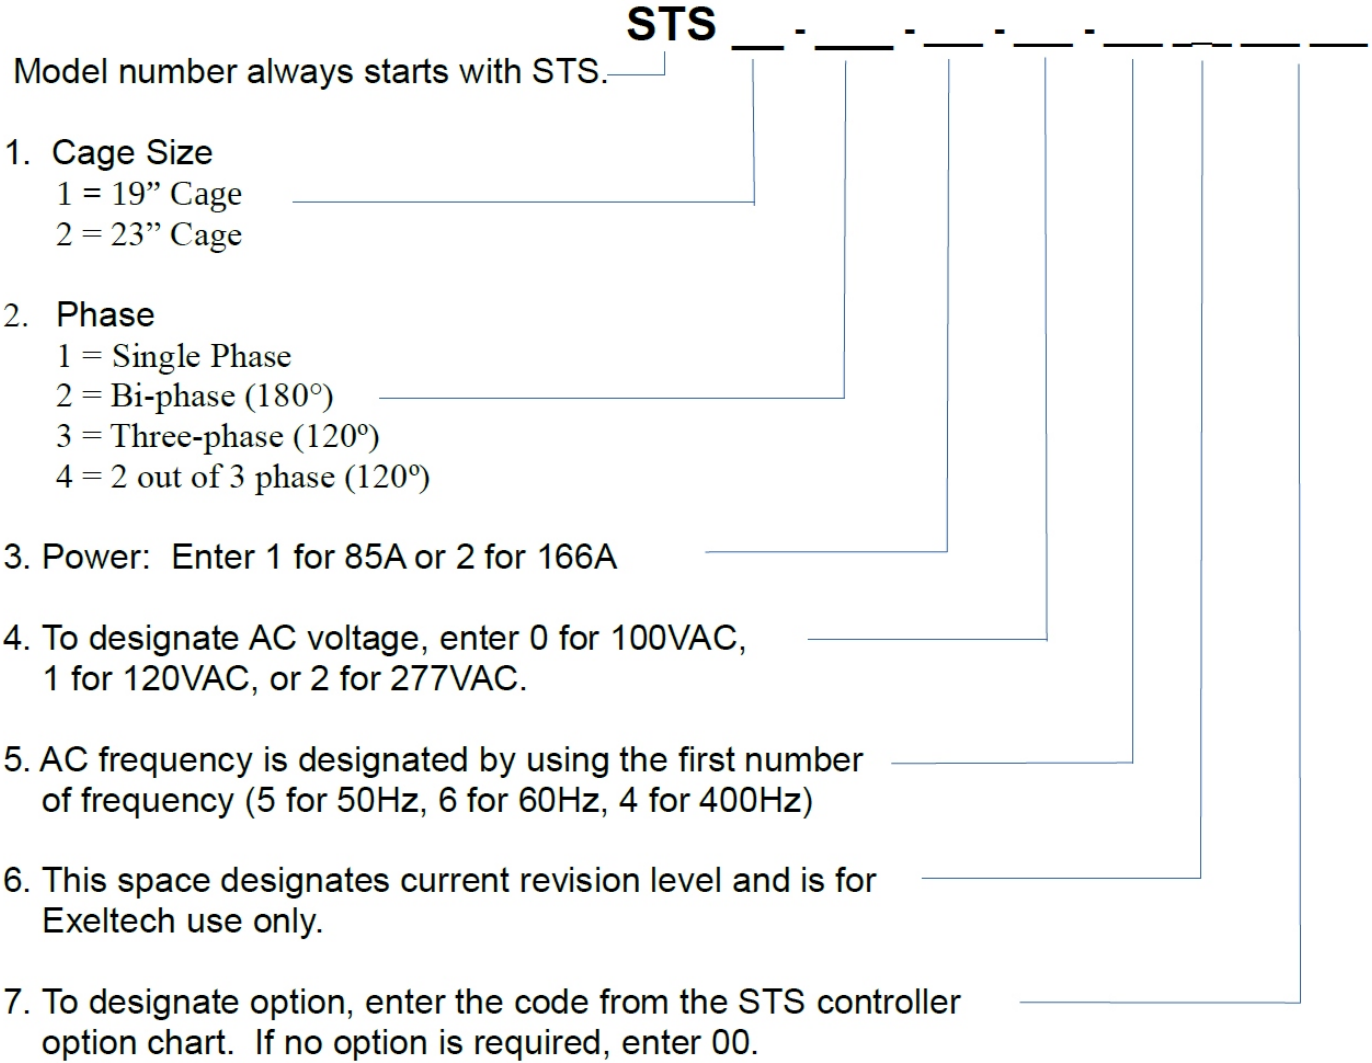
STS __ - ___ - __ - __ - __ _ __ __

Model number always starts with STS.

1. Cage Size
1 = 19” Cage
2 = 23” Cage

2. Phase
1 = Single Phase
2 = Bi-phase (180°)
3 = Three-phase (120º)
4 = 2 out of 3 phase (120º)

3. Power: Enter 1 for 85A or 2 for 166A

4. To designate AC voltage, enter 0 for 100VAC, 1 for 120VAC, or 2 for 277VAC.

5. AC frequency is designated by using the first number of frequency (5 for 50Hz, 6 for 60Hz, 4 for 400Hz)

6. This space designates current revision level and is for Exeltech use only.

7. To designate option, enter the code from the STS controller option chart. If no option is required, enter 00.